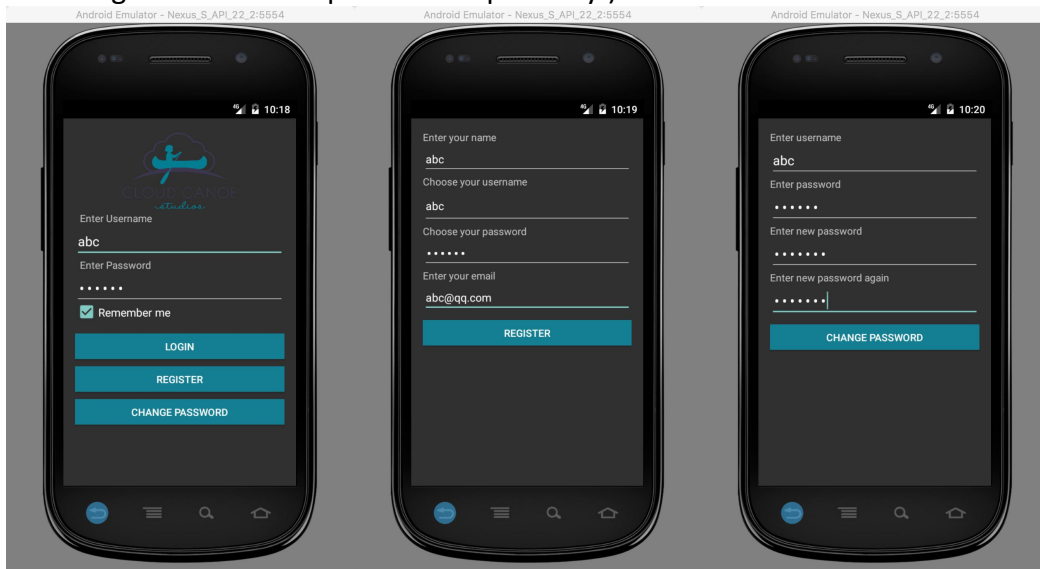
Android Emulator - Nexus_S_API_22_2:5554

4G 10:18

CLOUD CANOE studios

Enter Username

abc

Enter Password

••••••

Remember me

LOGIN

REGISTER

CHANGE PASSWORD

Android Emulator - Nexus_S_API_22_2:5554

4G 10:19

Enter your name

abc

Choose your username

abc

Choose your password

••••••

Enter your email

abc@qq.com

REGISTER

Android Emulator - Nexus_S_API_22_2:5554

4G 10:20

Enter username

abc

Enter password

••••••

Enter new password

•••••••

Enter new password again

•••••••

CHANGE PASSWORD